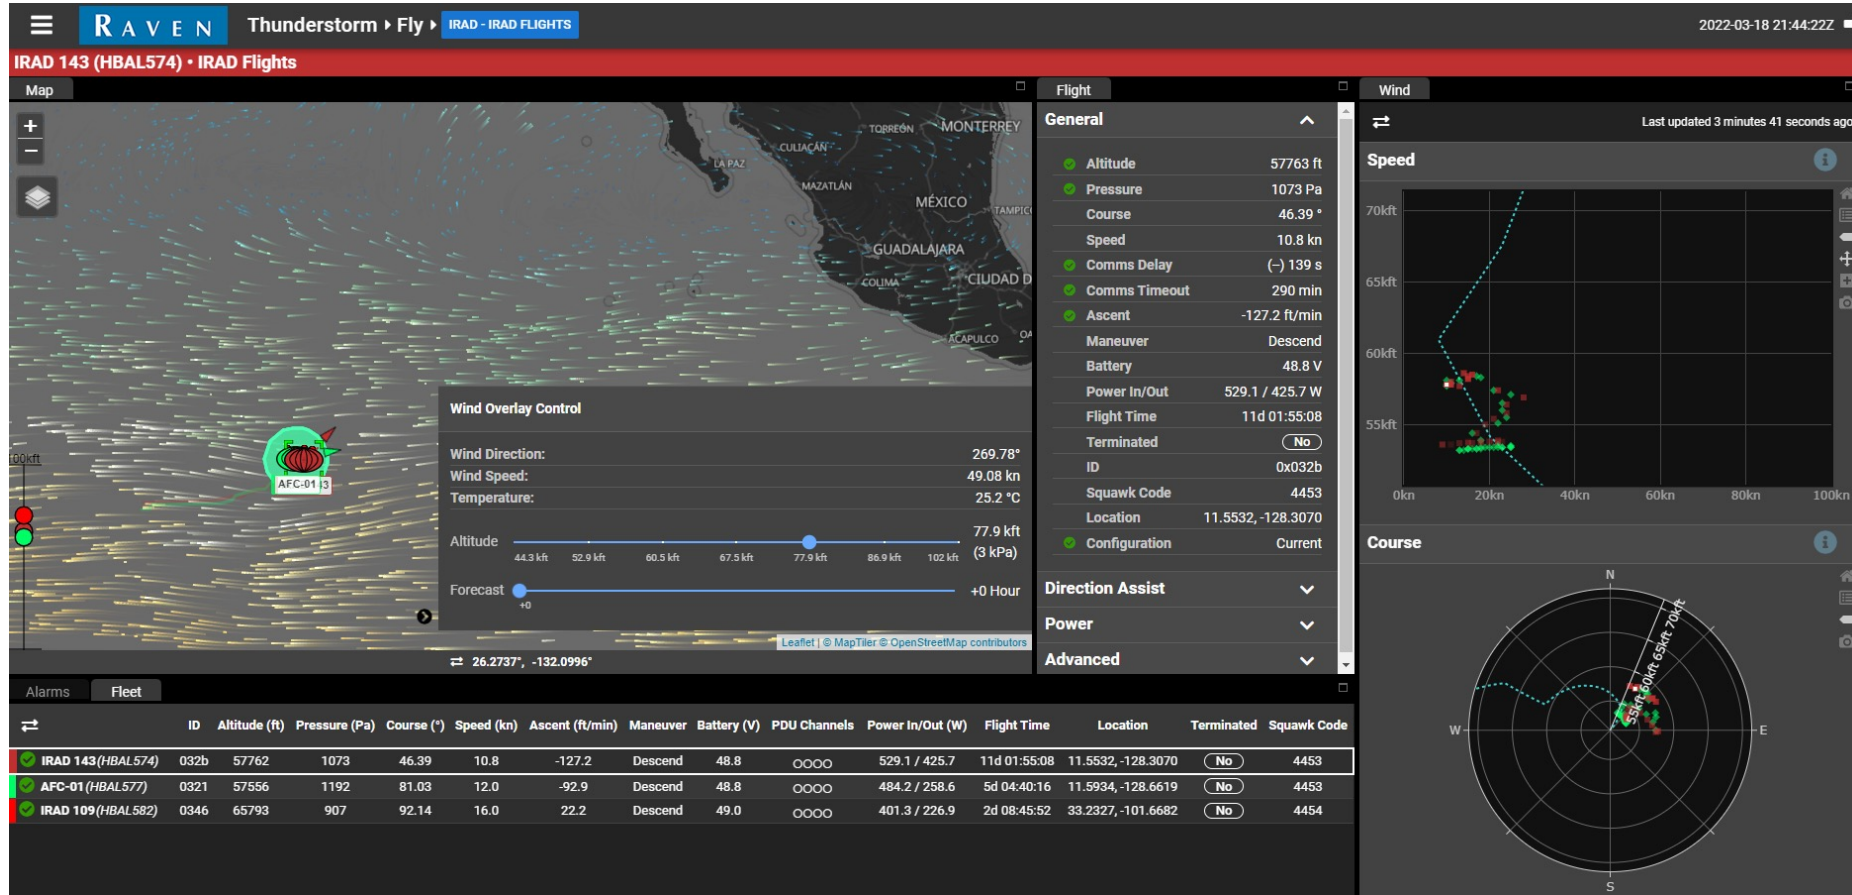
RAVEN Thunderstorm ▸ Fly ▸ IRAD - IRAD FLIGHTS

2022-03-18 21:44:22Z

IRAD 143 (HBAL574) • IRAD Flights

Map

+
−

TORREÓN MONTERREY
CULIACÁN
LA PAZ
MAZATLÁN
MÉXICO
TAMPICO
GUADALAJARA
COLIMA
CIUDAD D
ACAPULCO

100kft

AFC-01

Wind Overlay Control

Wind Direction: 269.78°
Wind Speed: 49.08 kn
Temperature: 25.2 °C

Altitude 77.9 kft (3 kPa)
44.3 kft 52.9 kft 60.5 kft 67.5 kft 77.9 kft 86.9 kft 102 kft

Forecast +0 Hour
+0

Leaflet | © MapTiler © OpenStreetMap contributors

⇄ 26.2737°, -132.0996°

Flight

General

| | |
|---|---|
| Altitude | 57763 ft |
| Pressure | 1073 Pa |
| Course | 46.39 ° |
| Speed | 10.8 kn |
| Comms Delay | (-) 139 s |
| Comms Timeout | 290 min |
| Ascent | -127.2 ft/min |
| Maneuver | Descend |
| Battery | 48.8 V |
| Power In/Out | 529.1 / 425.7 W |
| Flight Time | 11d 01:55:08 |
| Terminated | No |
| ID | 0x032b |
| Squawk Code | 4453 |
| Location | 11.5532, -128.3070 |
| Configuration | Current |

Direction Assist
Power
Advanced

Wind

⇄ Last updated 3 minutes 41 seconds ago

Speed

70kft
65kft
60kft
55kft
0kn 20kn 40kn 60kn 80kn 100kn

Course

N
W
E
S
55kft 60kft 65kft 70kft

Alarms Fleet

| ⇄ | ID | Altitude (ft) | Pressure (Pa) | Course (°) | Speed (kn) | Ascent (ft/min) | Maneuver | Battery (V) | PDU Channels | Power In/Out (W) | Flight Time | Location | Terminated | Squawk Code |
|---|---|---|---|---|---|---|---|---|---|---|---|---|---|---|
| IRAD 143 (HBAL574) | 032b | 57762 | 1073 | 46.39 | 10.8 | -127.2 | Descend | 48.8 | OOOO | 529.1 / 425.7 | 11d 01:55:08 | 11.5532, -128.3070 | No | 4453 |
| AFC-01 (HBAL577) | 0321 | 57556 | 1192 | 81.03 | 12.0 | -92.9 | Descend | 48.8 | OOOO | 484.2 / 258.6 | 5d 04:40:16 | 11.5934, -128.6619 | No | 4453 |
| IRAD 109 (HBAL582) | 0346 | 65793 | 907 | 92.14 | 16.0 | 22.2 | Descend | 49.0 | OOOO | 401.3 / 226.9 | 2d 08:45:52 | 33.2327, -101.6682 | No | 4454 |